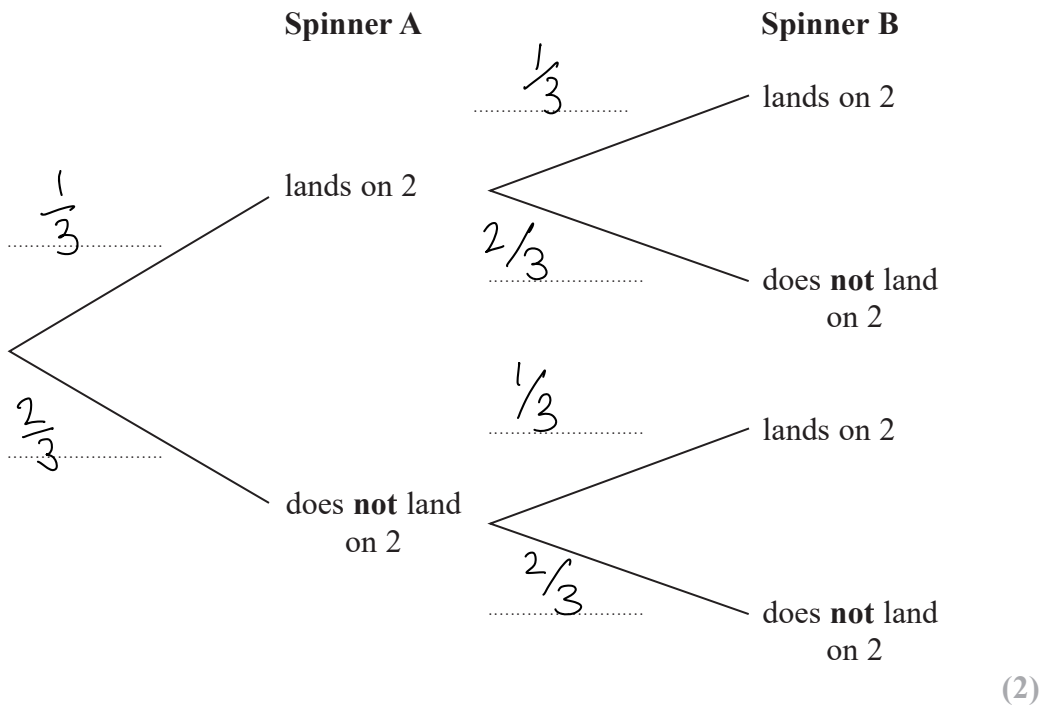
Spinner A

Spinner B

$\frac{1}{3}$

lands on 2

$\frac{1}{3}$

lands on 2

$\frac{2}{3}$

does **not** land on 2

$\frac{2}{3}$

does **not** land on 2

$\frac{1}{3}$

lands on 2

$\frac{2}{3}$

does **not** land on 2

(2)